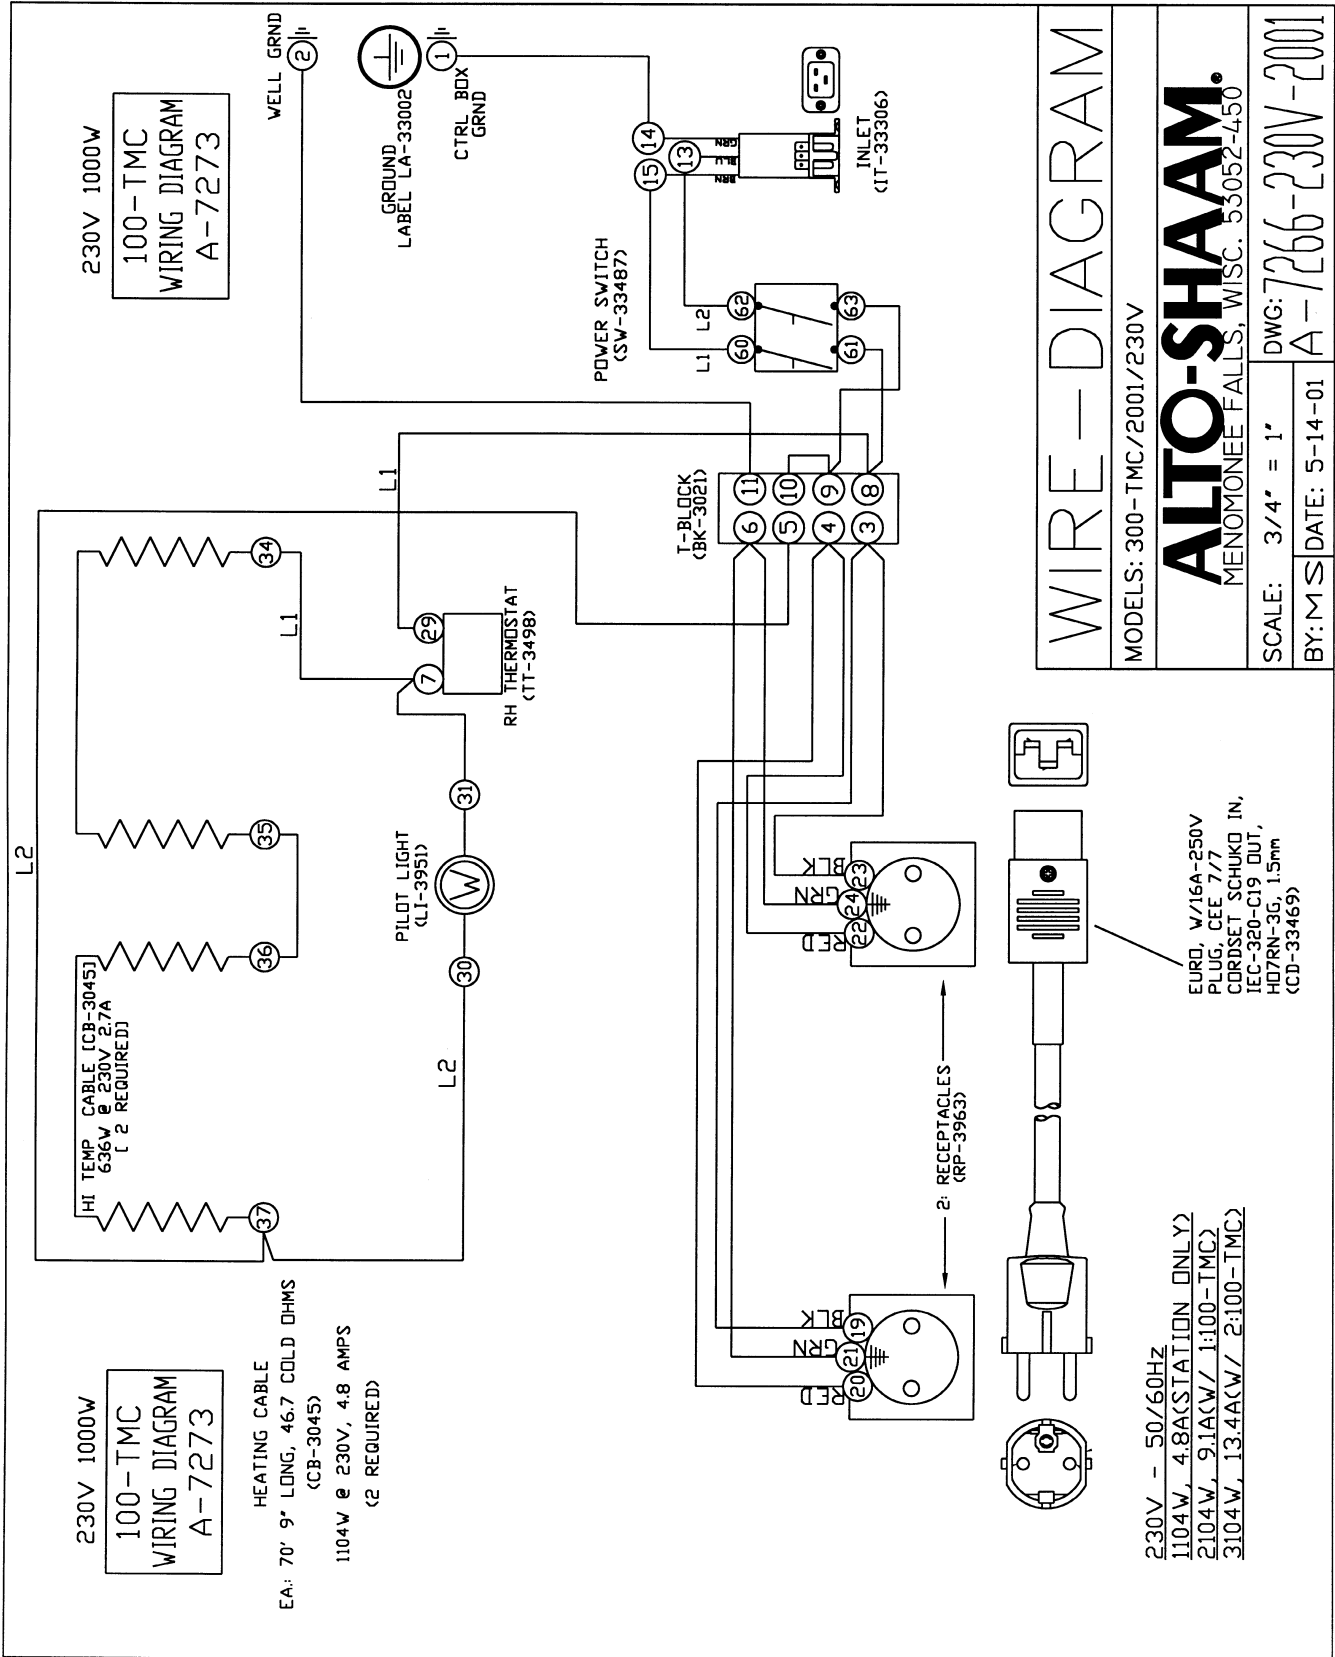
WIRE – DIAGRAM

MODELS: 300-TMC/2001/230V

ALTO-SHAAM.
MENOMONEE FALLS, WISC. 53052-450

SCALE: 3/4" = 1"
DWG: A-7266-230V-2001
BY: MS
DATE: 5-14-01

230V 1000W
100-TMC
WIRING DIAGRAM
A-7273

WELL GRND
2

GROUND
LABEL LA-33002

CTRL BOX
GRND
1

14
13
15
GRN
BLU
BRN

INLET
(IT-33306)

POWER SWITCH
(SW-33487)
L1
L2
60
62
61
63

T-BLOCK
(BK-3021)
11
10
9
8
6
5
4
3

L1
L1

29
7
RH THERMOSTAT
(TT-3498)

34
35
36
37

31
PILOT LIGHT
(LI-3951)
30

L2
L2

HI TEMP CABLE [CB-3045]
636W @ 230V 2.7A
[ 2 REQUIRED]

BLK
GRN
RED
23
24
22

BLK
GRN
RED
19
21
20

2: RECEPTACLES
(RP-3963)

EURO, W/16A-250V
PLUG, CEE 7/7
CORDSET SCHUKO IN,
IEC-320-C19 OUT,
H07RN-3G, 1.5mm
(CD-33469)

230V 1000W
100-TMC
WIRING DIAGRAM
A-7273

HEATING CABLE
EA.: 70' 9" LONG, 46.7 COLD OHMS
(CB-3045)
1104W @ 230V, 4.8 AMPS
(2 REQUIRED)

230V - 50/60Hz
1104W, 4.8A(STATION ONLY)
2104W, 9.1A(W/ 1:100-TMC)
3104W, 13.4A(W/ 2:100-TMC)